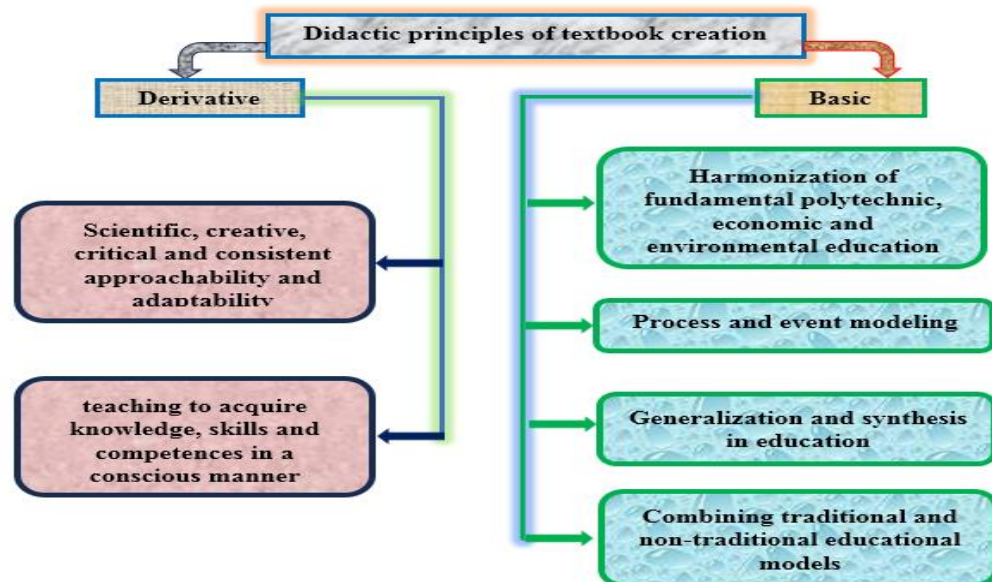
Didactic principles of textbook creation

Derivative

Basic

Scientific, creative, critical and consistent approachability and adaptability

teaching to acquire knowledge, skills and competences in a conscious manner

Harmonization of fundamental polytechnic, economic and environmental education

Process and event modeling

Generalization and synthesis in education

Combining traditional and non-traditional educational models